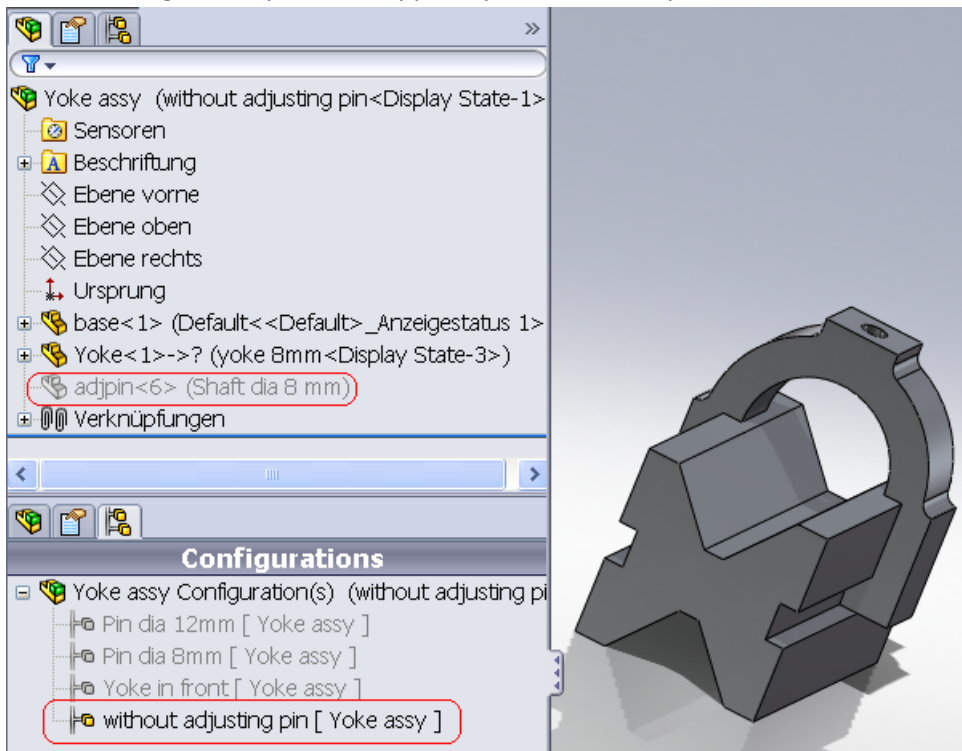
Yoke assy (without adjusting pin<Display State-1>
Sensoren
Beschriftung
Ebene vorne
Ebene oben
Ebene rechts
Ursprung
base<1> (Default<<Default>_Anzeigestatus 1>
Yoke<1>->? (yoke 8mm<Display State-3>)
adjpin<6> (Shaft dia 8 mm)
Verknüpfungen

Configurations
Yoke assy Configuration(s) (without adjusting pi
Pin dia 12mm [ Yoke assy ]
Pin dia 8mm [ Yoke assy ]
Yoke in front [ Yoke assy ]
without adjusting pin [ Yoke assy ]